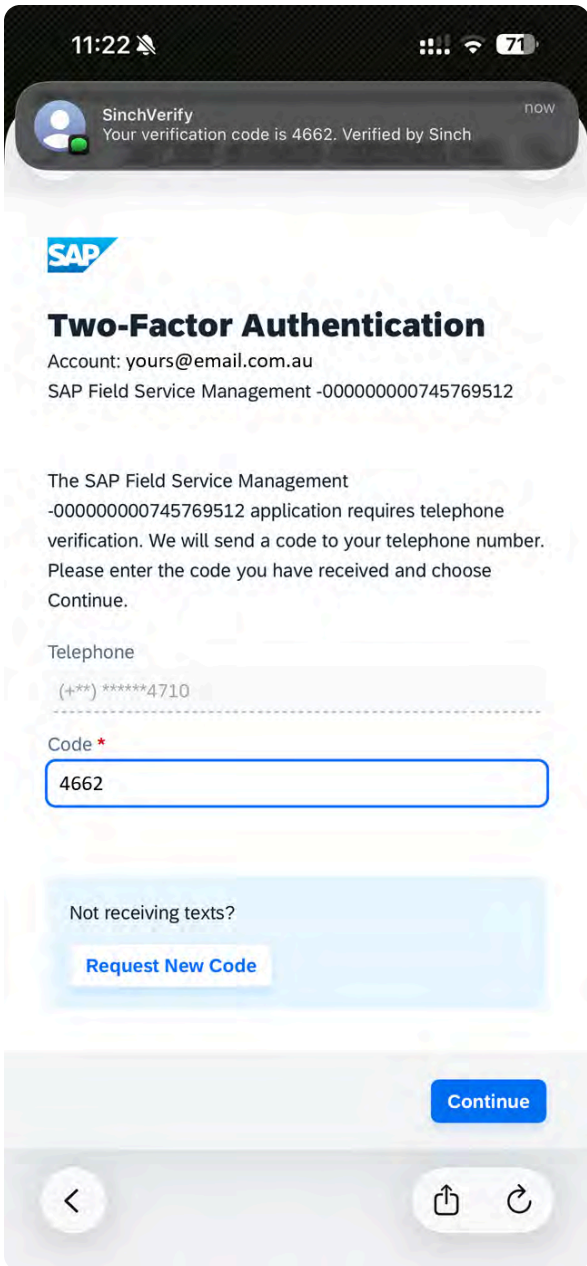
11:22

71

SinchVerify
Your verification code is 4662. Verified by Sinch

now

SAP

Two-Factor Authentication
Account: yours@email.com.au
SAP Field Service Management -000000000745769512

The SAP Field Service Management -000000000745769512 application requires telephone verification. We will send a code to your telephone number. Please enter the code you have received and choose Continue.

Telephone
(+**) ******4710

Code *
4662

Not receiving texts?
Request New Code

Continue